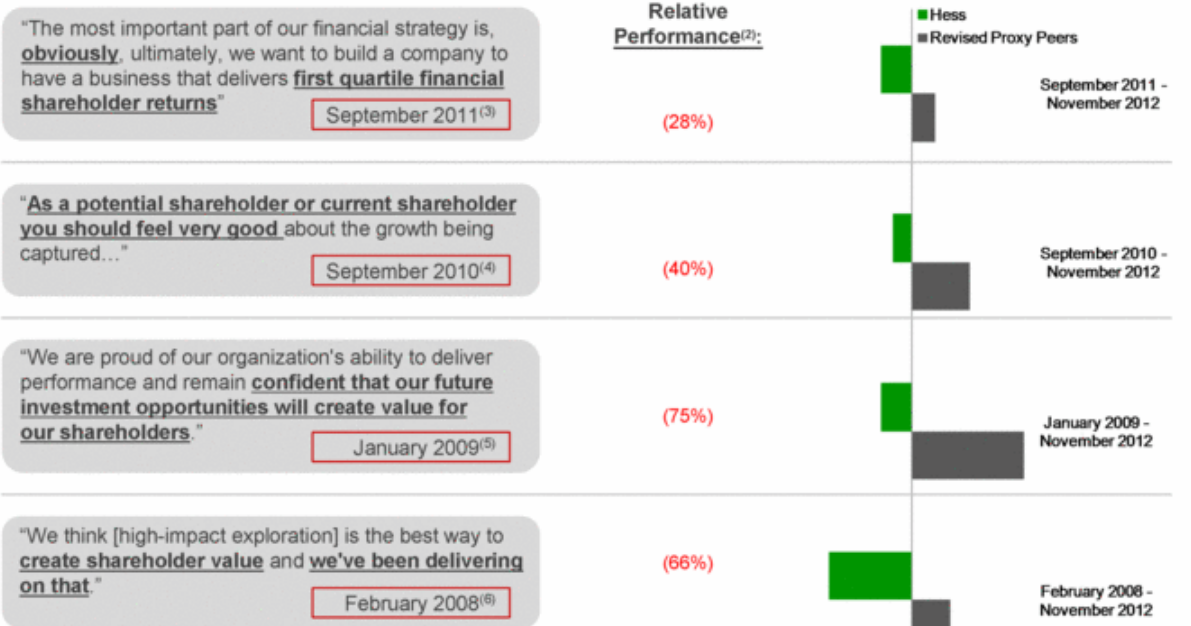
"The most important part of our financial strategy is, obviously, ultimately, we want to build a company to have a business that delivers first quartile financial shareholder returns"

September 2011$^{(3)}$

Relative Performance$^{(2)}$:

Hess

Revised Proxy Peers

(28%)

September 2011 - November 2012

"As a potential shareholder or current shareholder you should feel very good about the growth being captured…"

September 2010$^{(4)}$

(40%)

September 2010 - November 2012

"We are proud of our organization's ability to deliver performance and remain confident that our future investment opportunities will create value for our shareholders."

January 2009$^{(5)}$

(75%)

January 2009 - November 2012

"We think [high-impact exploration] is the best way to create shareholder value and we've been delivering on that."

February 2008$^{(6)}$

(66%)

February 2008 - November 2012